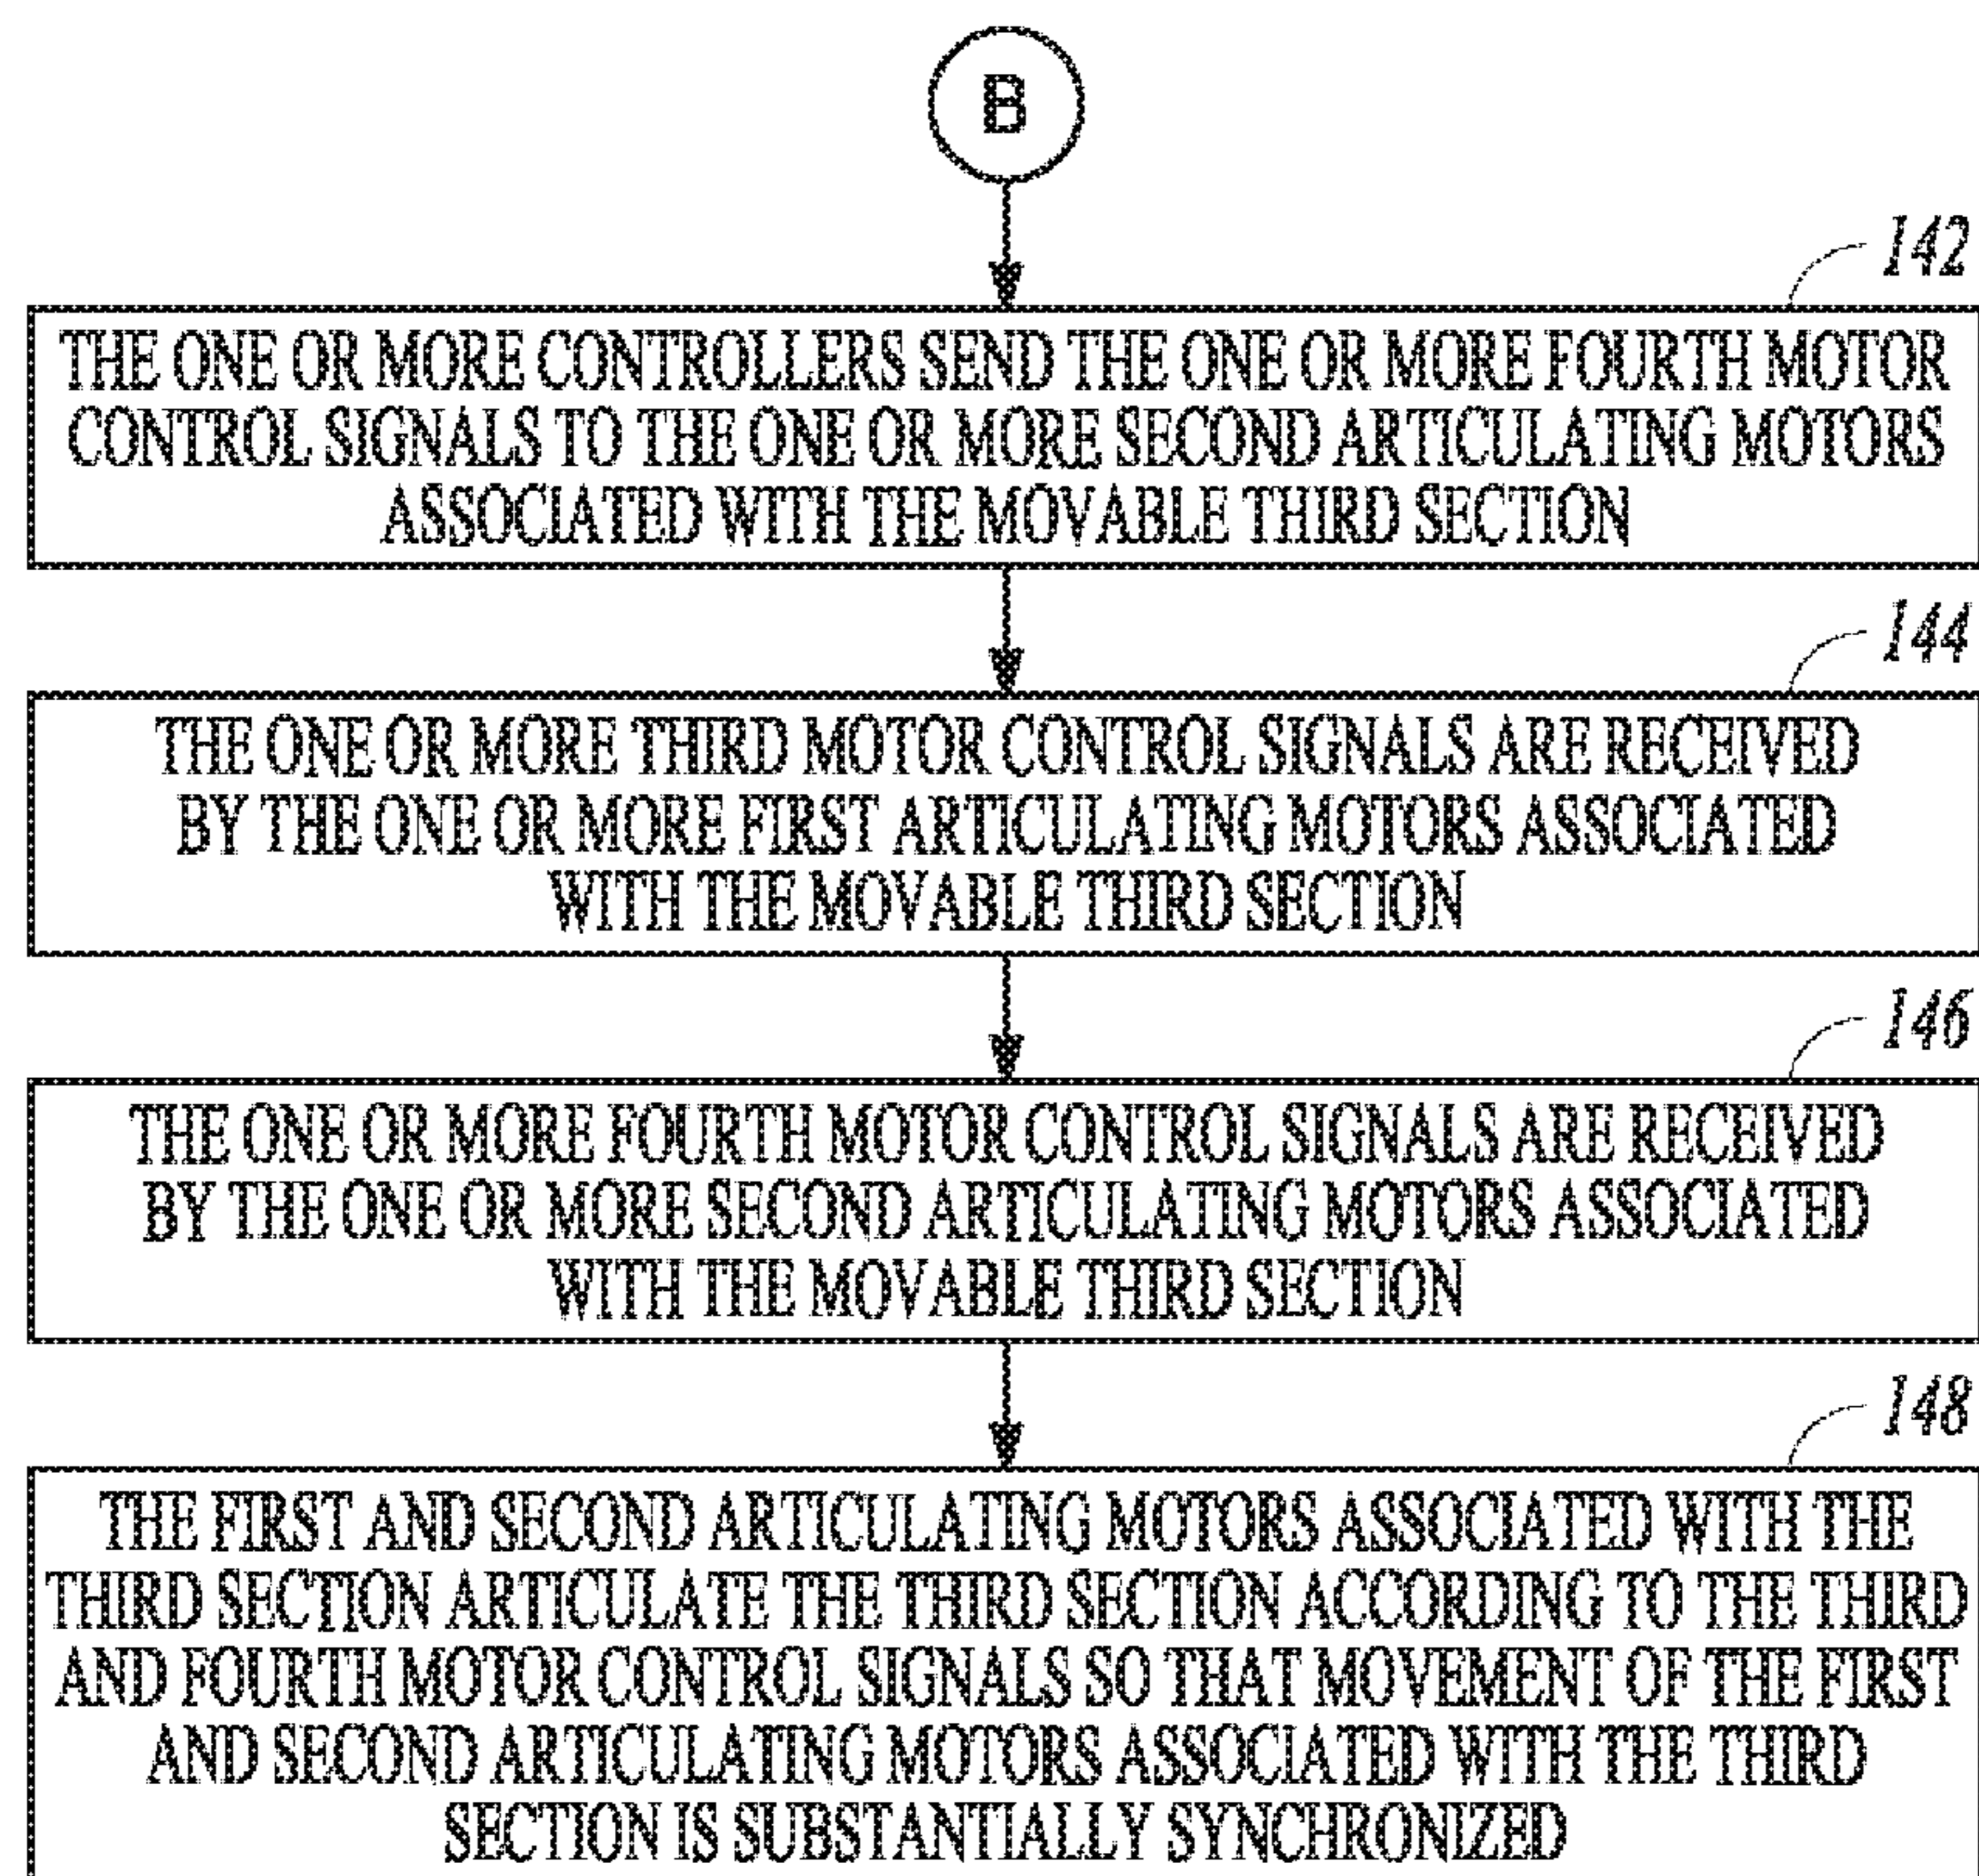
B

142

THE ONE OR MORE CONTROLLERS SEND THE ONE OR MORE FOURTH MOTOR CONTROL SIGNALS TO THE ONE OR MORE SECOND ARTICULATING MOTORS ASSOCIATED WITH THE MOVABLE THIRD SECTION

144

THE ONE OR MORE THIRD MOTOR CONTROL SIGNALS ARE RECEIVED BY THE ONE OR MORE FIRST ARTICULATING MOTORS ASSOCIATED WITH THE MOVABLE THIRD SECTION

146

THE ONE OR MORE FOURTH MOTOR CONTROL SIGNALS ARE RECEIVED BY THE ONE OR MORE SECOND ARTICULATING MOTORS ASSOCIATED WITH THE MOVABLE THIRD SECTION

148

THE FIRST AND SECOND ARTICULATING MOTORS ASSOCIATED WITH THE THIRD SECTION ARTICULATE THE THIRD SECTION ACCORDING TO THE THIRD AND FOURTH MOTOR CONTROL SIGNALS SO THAT MOVEMENT OF THE FIRST AND SECOND ARTICULATING MOTORS ASSOCIATED WITH THE THIRD SECTION IS SUBSTANTIALLY SYNCHRONIZED